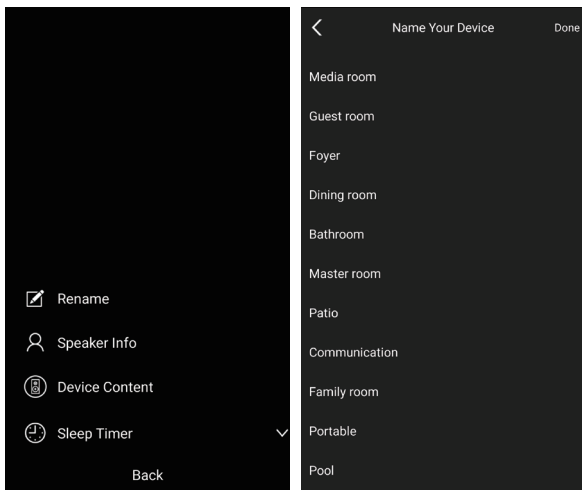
Rename

Speaker Info

Device Content

Sleep Timer

Back

<

Name Your Device

Done

Media room

Guest room

Foyer

Dining room

Bathroom

Master room

Patio

Communication

Family room

Portable

Pool